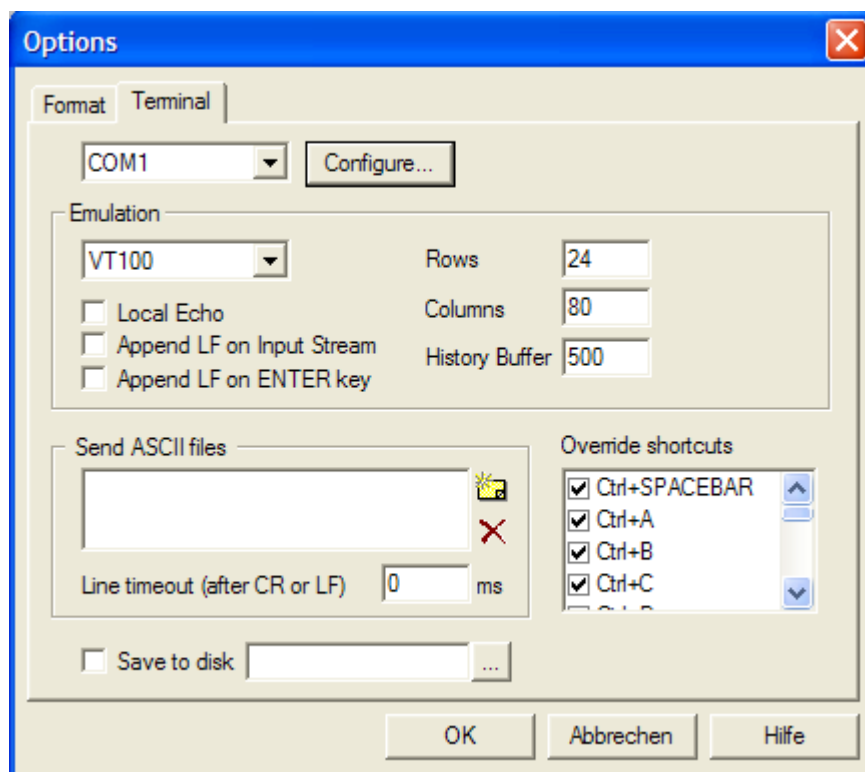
Options

Format Terminal

COM1
Configure...

Emulation

VT100
Rows 24
Columns 80
History Buffer 500

Local Echo
Append LF on Input Stream
Append LF on ENTER key

Send ASCII files

Line timeout (after CR or LF) 0 ms

Override shortcuts
Ctrl+SPACEBAR
Ctrl+A
Ctrl+B
Ctrl+C
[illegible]

Save to disk ...

OK
Abbrechen
Hilfe